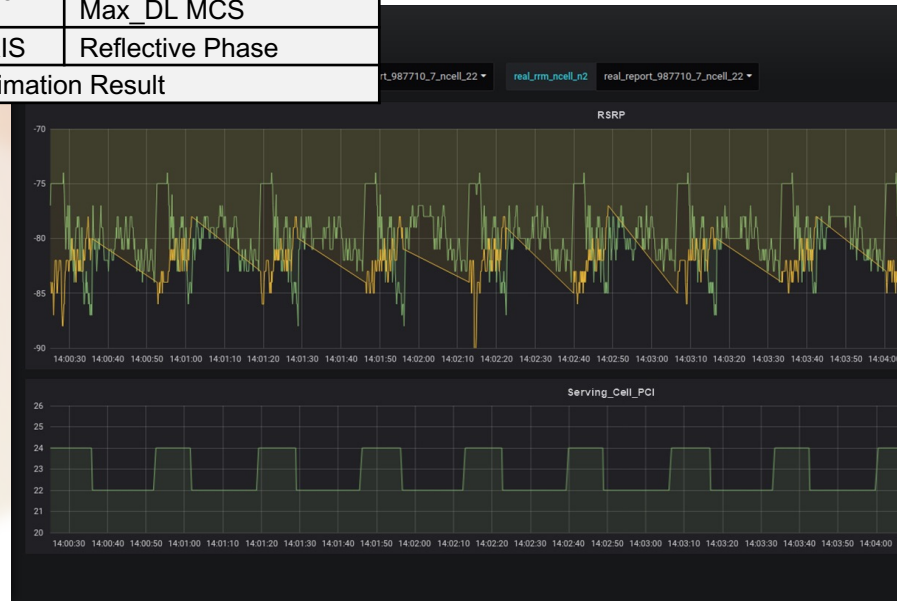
| | Max_DL MCS |
|---|---|
| IS | Reflective Phase |
| imation Result | |

rt_987710_7_ncell_22 ▾ real_rrm_ncell_n2 real_report_987710_7_ncell_22 ▾

RSRP

-70
-75
-80
-85
-90

14:00:30 14:00:40 14:00:50 14:01:00 14:01:10 14:01:20 14:01:30 14:01:40 14:01:50 14:02:00 14:02:10 14:02:20 14:02:30 14:02:40 14:02:50 14:03:00 14:03:10 14:03:20 14:03:30 14:03:40 14:03:50 14:04:0

Serving_Cell_PCI

26
25
24
23
22
21
20

14:00:30 14:00:40 14:00:50 14:01:00 14:01:10 14:01:20 14:01:30 14:01:40 14:01:50 14:02:00 14:02:10 14:02:20 14:02:30 14:02:40 14:02:50 14:03:00 14:03:10 14:03:20 14:03:30 14:03:40 14:03:50 14:04:00